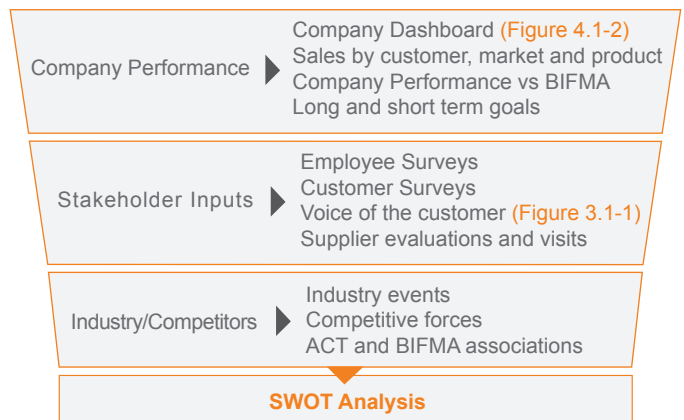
Company Performance

Company Dashboard (Figure 4.1-2)
Sales by customer, market and product
Company Performance vs BIFMA
Long and short term goals

Stakeholder Inputs

Employee Surveys
Customer Surveys
Voice of the customer (Figure 3.1-1)
Supplier evaluations and visits

Industry/Competitors

Industry events
Competitive forces
ACT and BIFMA associations

SWOT Analysis